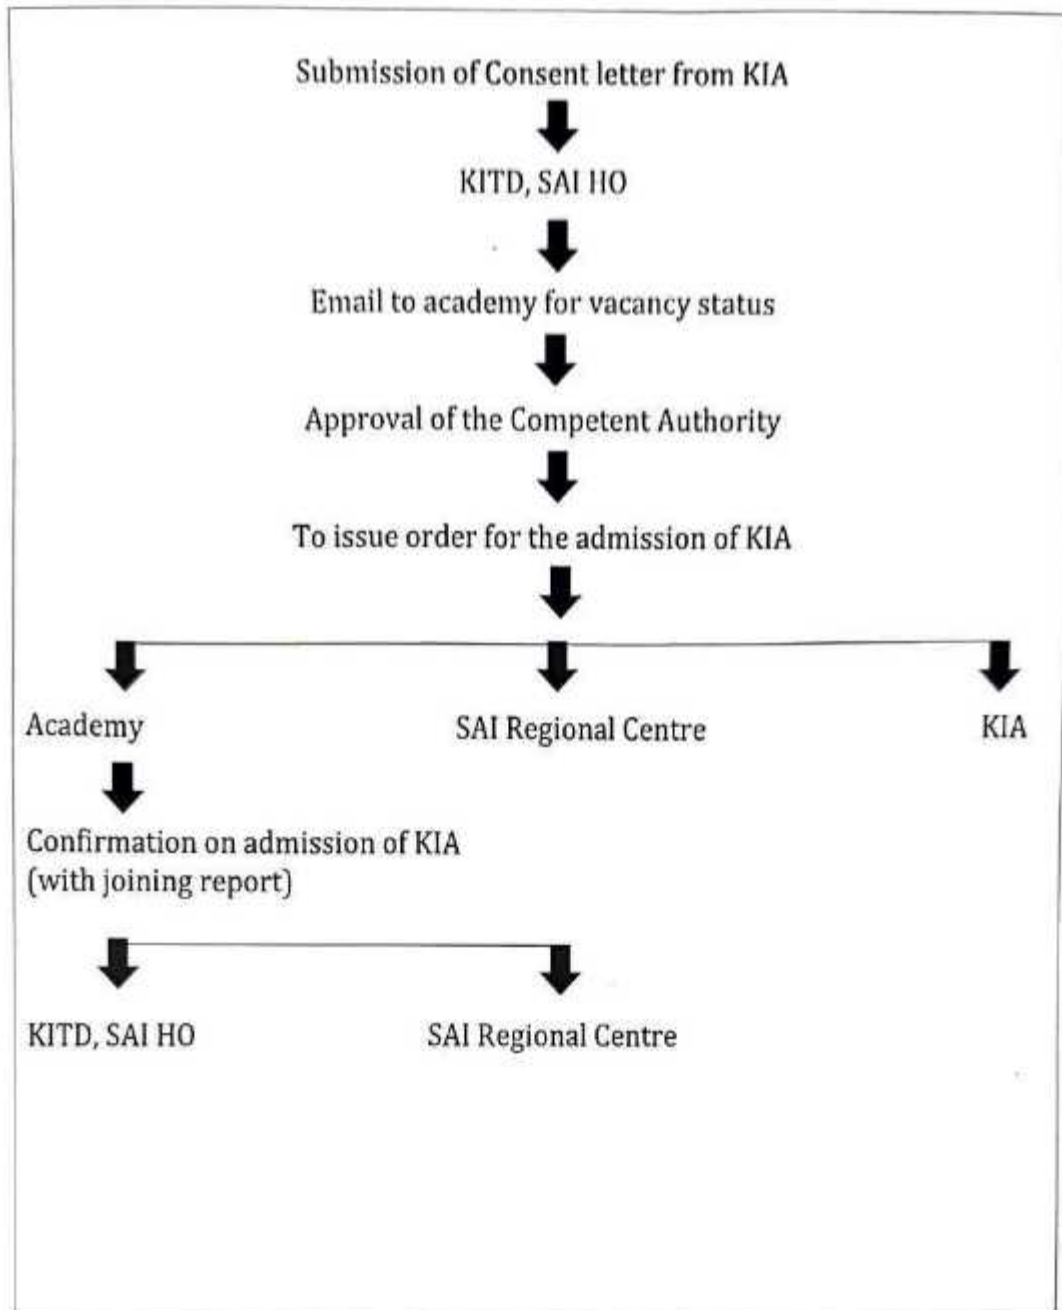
Submission of Consent letter from KIA

KITD, SAI HO

Email to academy for vacancy status

Approval of the Competent Authority

To issue order for the admission of KIA

Academy

SAI Regional Centre

KIA

Confirmation on admission of KIA (with joining report)

KITD, SAI HO

SAI Regional Centre